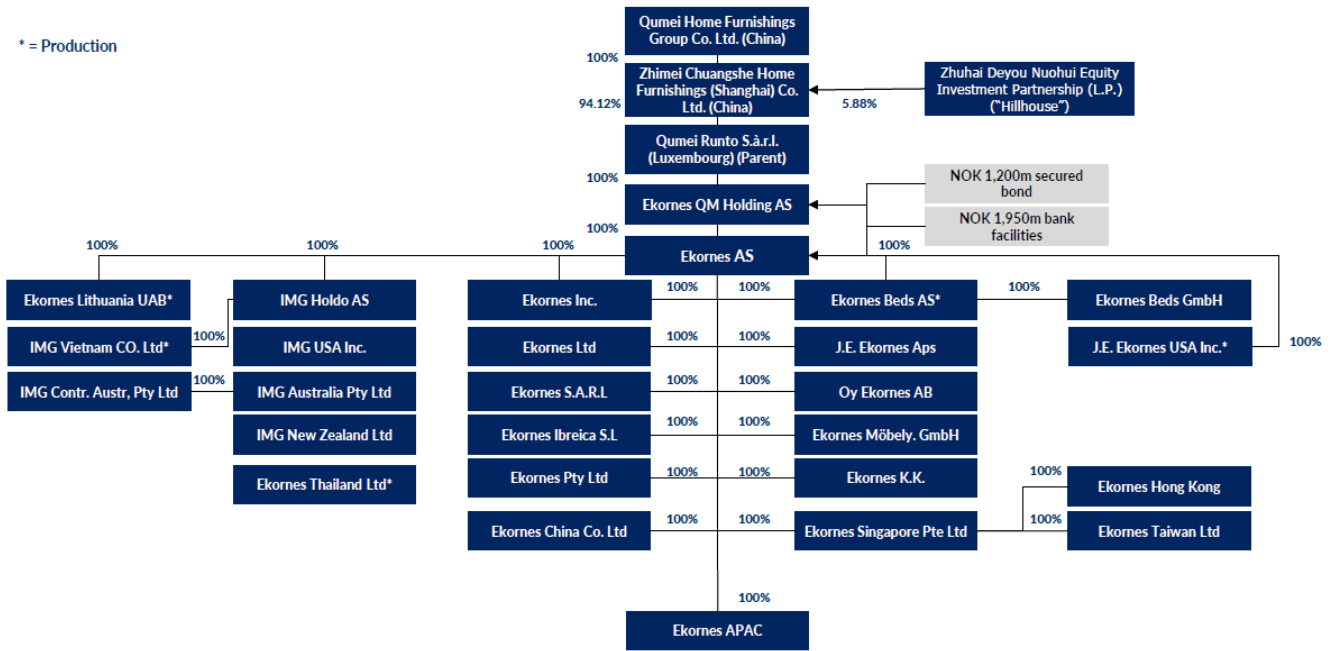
* = Production

Qumei Home Furnishings Group Co. Ltd. (China)

100%

Zhimei Chuangshe Home Furnishings (Shanghai) Co. Ltd. (China)

Zhuhai Deyou Nuohui Equity Investment Partnership (L.P.) ("Hillhouse")

5.88%

94.12%

Qumei Runto S.à.r.l. (Luxembourg) (Parent)

100%

Ekornes QM Holding AS

NOK 1,200m secured bond

NOK 1,950m bank facilities

100%

Ekornes AS

100%

100%

100%

100%

Ekornes Lithuania UAB*

IMG Holdo AS

Ekornes Inc.

100%

100%

Ekornes Beds AS*

100%

Ekornes Beds GmbH

IMG Vietnam CO. Ltd*

100%

IMG USA Inc.

Ekornes Ltd

100%

100%

J.E. Ekornes Aps

J.E. Ekornes USA Inc.*

100%

IMG Contr. Austr, Pty Ltd

100%

IMG Australia Pty Ltd

Ekornes S.A.R.L

100%

100%

Oy Ekornes AB

IMG New Zealand Ltd

Ekornes Ibreica S.L

100%

100%

Ekornes Möbely. GmbH

Ekornes Thailand Ltd*

Ekornes Pty Ltd

100%

100%

Ekornes K.K.

100%

Ekornes Hong Kong

Ekornes China Co. Ltd

100%

100%

Ekornes Singapore Pte Ltd

100%

Ekornes Taiwan Ltd

100%

Ekornes APAC